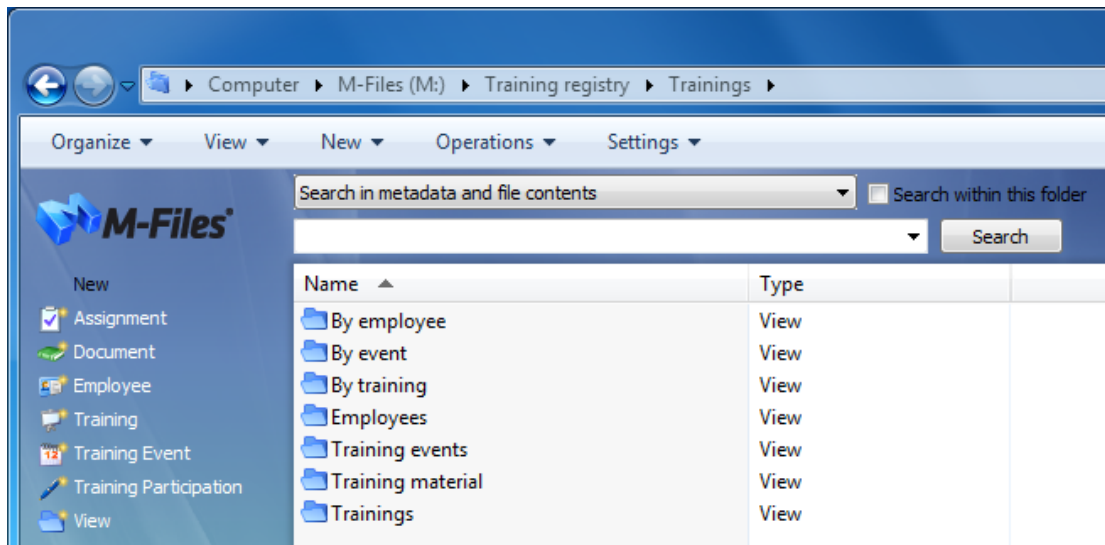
▸ Computer ▸ M-Files (M:) ▸ Training registry ▸ Trainings ▸

Organize ▾ View ▾ New ▾ Operations ▾ Settings ▾

M-Files

Search in metadata and file contents

Search within this folder

Search

New
Assignment
Document
Employee
Training
Training Event
Training Participation
View

| Name ▲ | Type |
|---|---|
| By employee | View |
| By event | View |
| By training | View |
| Employees | View |
| Training events | View |
| Training material | View |
| Trainings | View |